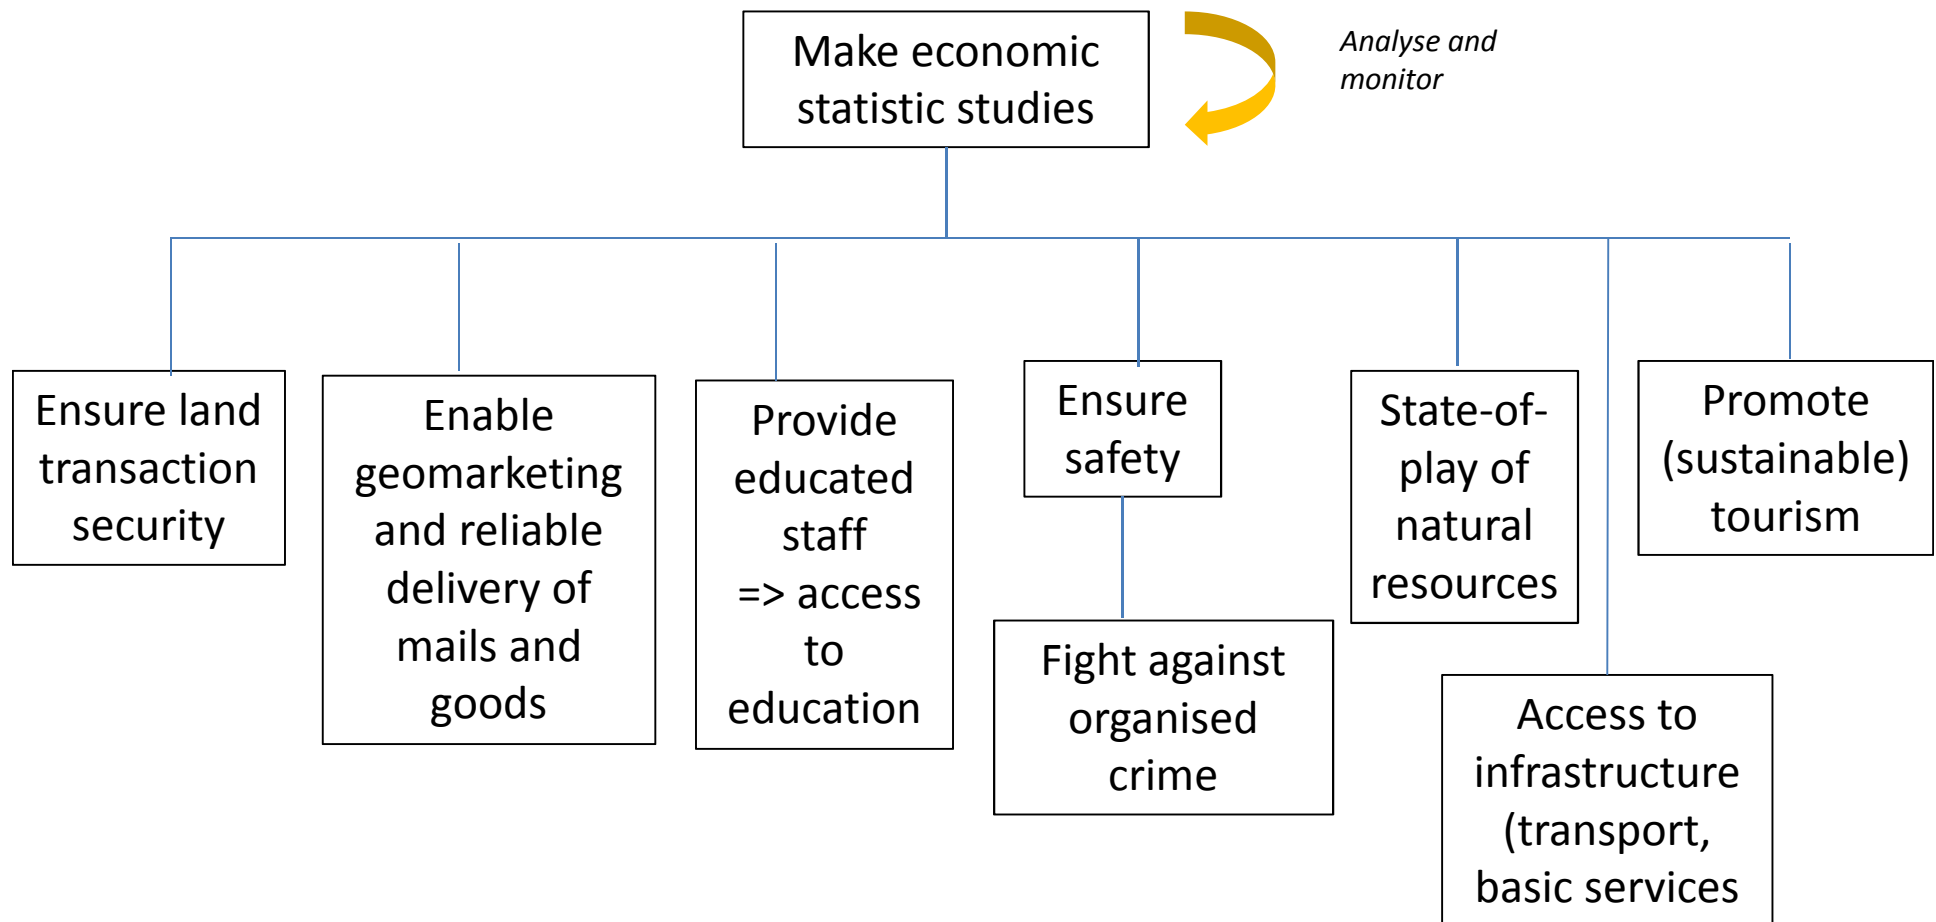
Make economic statistic studies

Analyse and monitor

Ensure land transaction security

Enable geomarketing and reliable delivery of mails and goods

Provide educated staff => access to education

Ensure safety

Fight against organised crime

State-of-play of natural resources

Access to infrastructure (transport, basic services

Promote (sustainable) tourism